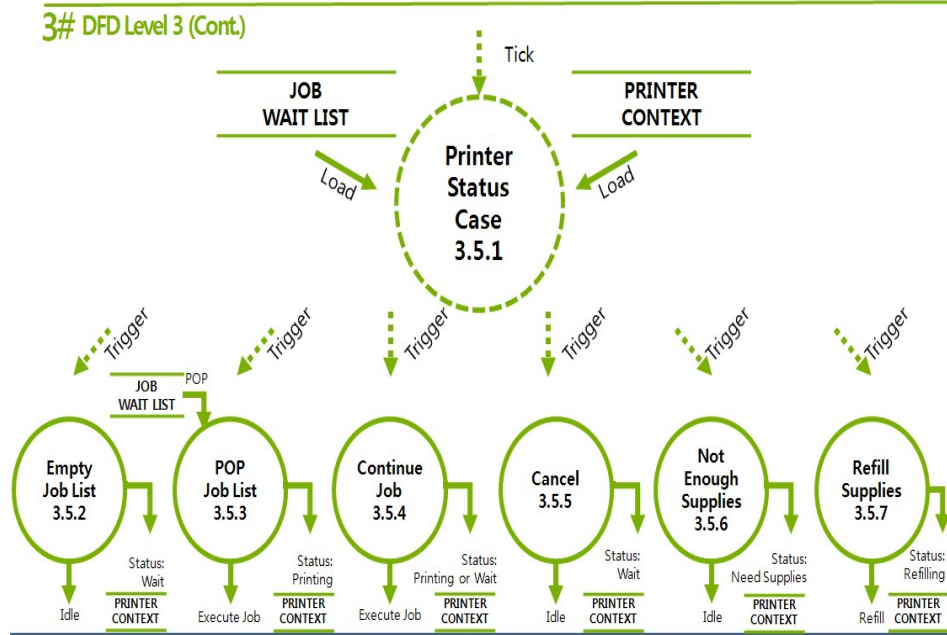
3# DFD Level 3 (Cont.)

Tick

JOB WAIT LIST

PRINTER CONTEXT

Load

Load

Printer Status Case 3.5.1

Trigger

Trigger

Trigger

Trigger

Trigger

Trigger

JOB WAIT LIST

POP

Empty Job List 3.5.2

Status: Wait

Idle

PRINTER CONTEXT

POP Job List 3.5.3

Status: Printing

Execute Job

PRINTER CONTEXT

Continue Job 3.5.4

Status: Printing or Wait

Execute Job

PRINTER CONTEXT

Cancel 3.5.5

Status: Wait

Idle

PRINTER CONTEXT

Not Enough Supplies 3.5.6

Status: Need Supplies

Idle

PRINTER CONTEXT

Refill Supplies 3.5.7

Status: Refilling

Refill

PRINTER CONTEXT